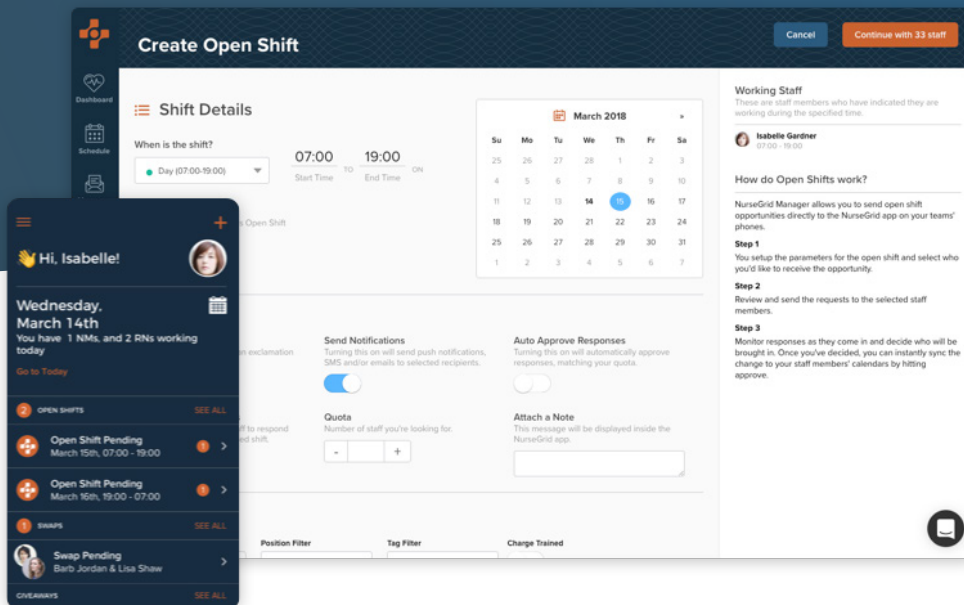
Create Open Shift

Cancel

Continue with 33 staff

Dashboard

Schedule

Shift Details

When is the shift?

Day (07:00-19:00)

07:00
Start Time

TO

19:00
End Time

ON

March 2018

| Su | Mo | Tu | We | Th | Fr | Sa |
|---|---|---|---|---|---|---|
| 25 | 26 | 27 | 28 | 1 | 2 | 3 |
| 4 | 5 | 6 | 7 | 8 | 9 | 10 |
| 11 | 12 | 13 | 14 | 15 | 16 | 17 |
| 18 | 19 | 20 | 21 | 22 | 23 | 24 |
| 25 | 26 | 27 | 28 | 29 | 30 | 31 |
| 1 | 2 | 3 | 4 | 5 | 6 | 7 |

s Open Shift

on exclamation

Send Notifications
Turning this on will send push notifications, SMS and/or emails to selected recipients.

Auto Approve Responses
Turning this on will automatically approve responses, matching your quota.

ff to respond
ed shift.

Quota
Number of staff you're looking for.

-

+

Attach a Note
This message will be displayed inside the NurseGrid app.

Position Filter

Tag Filter

Charge Trained

Working Staff
These are staff members who have indicated they are working during the specified time.

Isabelle Gardner
07:00 - 19:00

How do Open Shifts work?

NurseGrid Manager allows you to send open shift opportunities directly to the NurseGrid app on your teams' phones.

Step 1
You setup the parameters for the open shift and select who you'd like to receive the opportunity.

Step 2
Review and send the requests to the selected staff members.

Step 3
Monitor responses as they come in and decide who will be brought in. Once you've decided, you can instantly sync the change to your staff members' calendars by hitting approve.

👋Hi, Isabelle!

Wednesday, March 14th
You have 1 NMs, and 2 RNs working today

Go to Today

2 OPEN SHIFTS SEE ALL

Open Shift Pending
March 15th, 07:00 - 19:00
1

Open Shift Pending
March 16th, 19:00 - 07:00
1

1 SWAPS SEE ALL

Swap Pending
Barb Jordan & Lisa Shaw

GIVEAWAYS SEE ALL